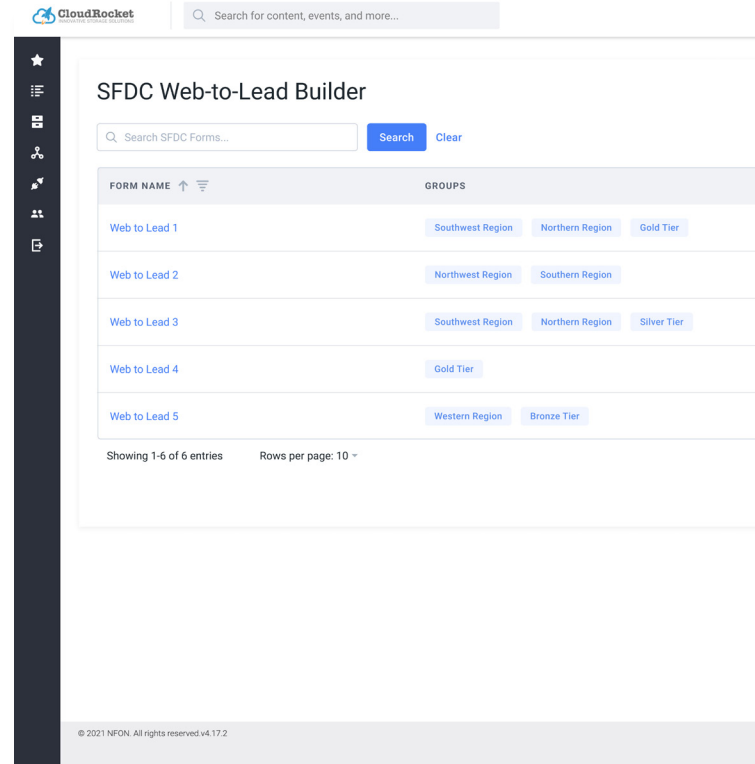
CloudRocket
INNOVATIVE STORAGE SOLUTIONS

Search for content, events, and more...

SFDC Web-to-Lead Builder

Search SFDC Forms...

Search Clear

| FORM NAME | GROUPS |
|---|---|
| Web to Lead 1 | Southwest Region Northern Region Gold Tier |
| Web to Lead 2 | Northwest Region Southern Region |
| Web to Lead 3 | Southwest Region Northern Region Silver Tier |
| Web to Lead 4 | Gold Tier |
| Web to Lead 5 | Western Region Bronze Tier |

Showing 1-6 of 6 entries Rows per page: 10

© 2021 NFON. All rights reserved.v4.17.2